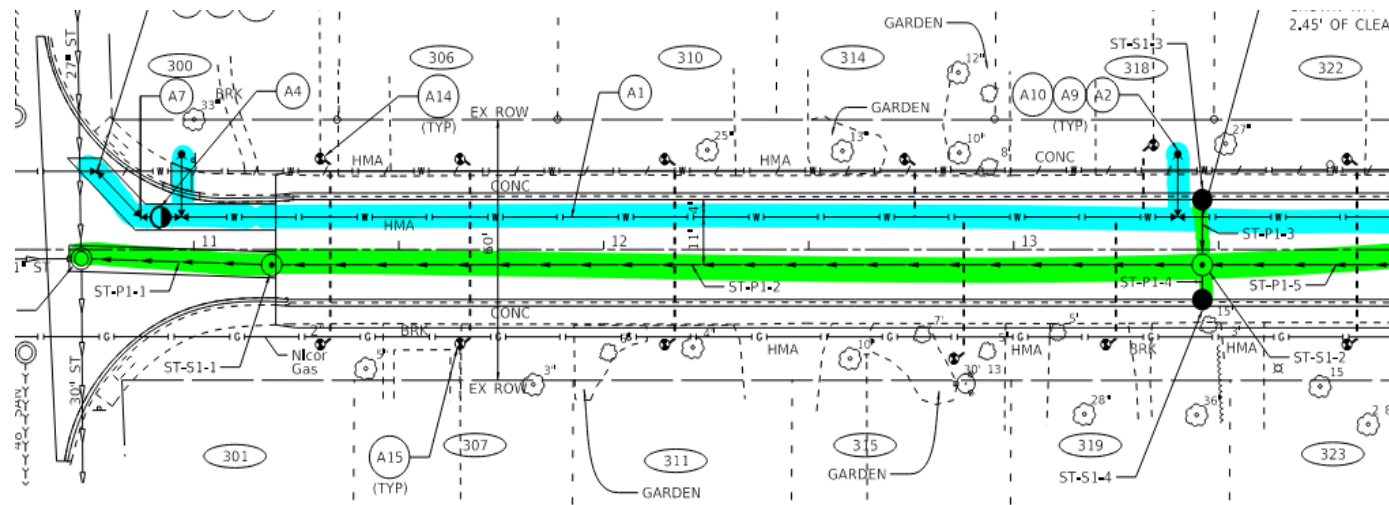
2.45' OF CLEA

27' ST

300
306
310
314
318
322
GARDEN
ST-S1-3
A7
33"
BRK
A4
A14
(TYP)
EX ROW
A1
GARDEN
12"
A10
A9
A2
(TYP)
25"
13"
10"
8"
27"
HMA
HMA
CONC
CONC
HMA
11
12
13
60'
11'
ST-P1-3
ST-P1-1
ST-P1-2
ST-P1-4
ST-P1-5
1' ST
CONC
BRK
7'
5'
15"
ST-S1-1
Nicor
Gas
9"
3"
10"
HMA
HMA
BRK
HMA
13
ST-S1-2
EX ROW
30" ST
28"
36"
15
2
301
307
311
315
319
323
A15
(TYP)
GARDEN
GARDEN
ST-S1-4